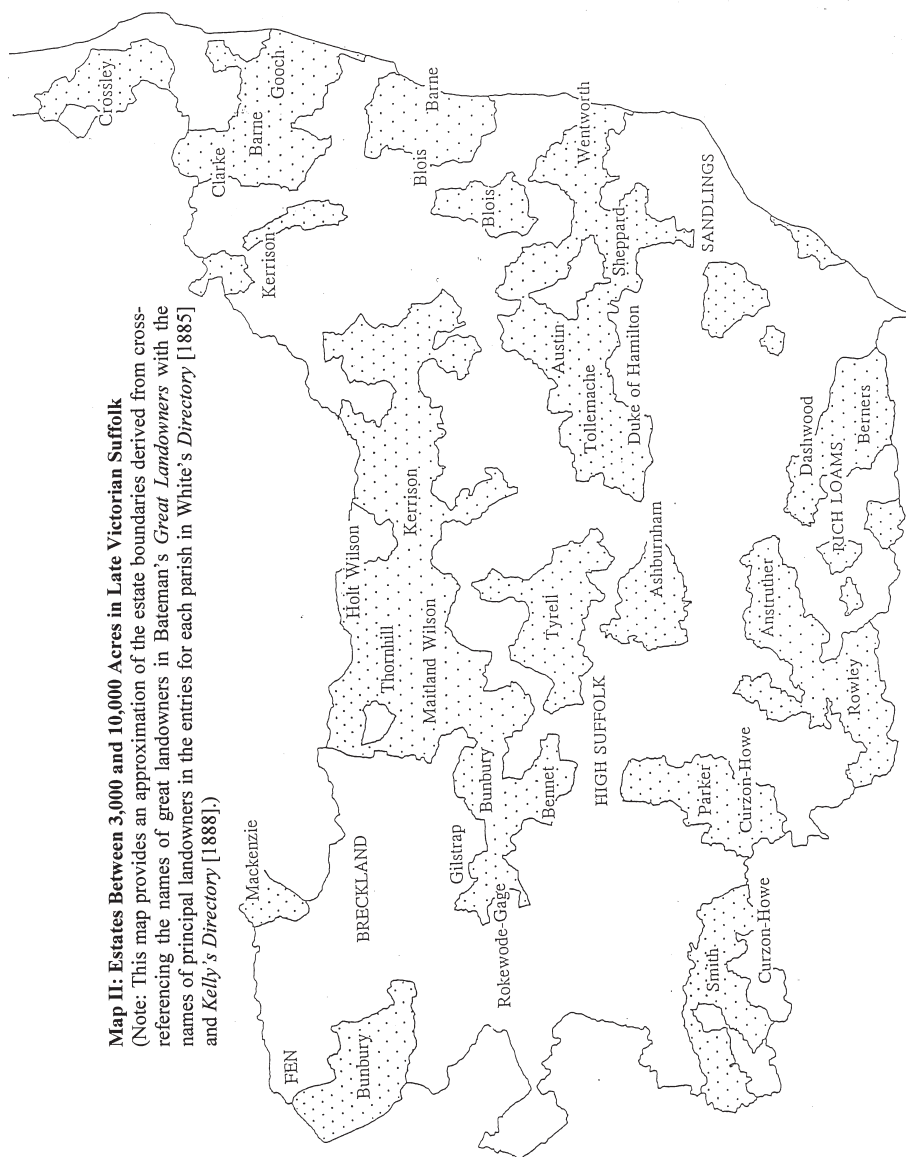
**Map II: Estates Between 3,000 and 10,000 Acres in Late Victorian Suffolk**
(Note: This map provides an approximation of the estate boundaries derived from cross-referencing the names of great landowners in Bateman's *Great Landowners* with the names of principal landowners in the entries for each parish in White's *Directory* [1885] and *Kelly's Directory* [1888].)

Crossley
Clarke
Barne
Gooch
Barne
Blois
Wentworth
Blois
Kerrison
SANDLINGS
Sheppard
Austin
Tollemache
Duke of Hamilton
Dashwood
Berners
RICH LOAMS
Holt Wilson
Kerrison
Thornhill
Maitland Wilson
Tyrell
Ashburnham
Anstruther
Rowley
Mackenzie
BRECKLAND
Gilstrap
Bunbury
Bennet
HIGH SUFFOLK
Parker
Curzon-Howe
Curzon-Howe
Smith
Rokewode-Gage
FEN
Bunbury